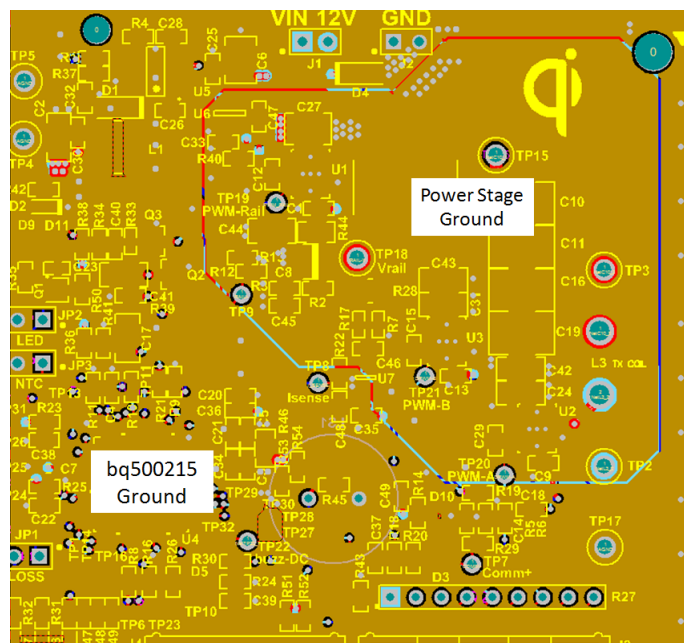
VIN 12V GND
R4 C28
TP5
R36
R37
C25
J1 J2
C6
D1
C2
C32
U5
D4
C26
U6
C27
C47
C33
TP4
C34
R40
C12
U1
TP15
C42
D2
Power Stage Ground
C10
TP19 PWM-Rail
R38 R34 C40 R33
C4
C44
D9 D11
Q3
R44
C11
TP18 Vrail
R11
C8
C43
TP3
C16
Q2 R12
R28
R50
C41
R2
C31
TP9
C45
JP2
R35
R17
C15
U3
C19
LED
R22
R7
C46
C17
TP8
Isense
C13
L3 TX COIL
NTC
C42
TP21
U7
C24
PWM-B
TP1
R23
U2
C20
C36
R46
C35
C48
C21
R54
C38
C29
C7
R25
bq500215 Ground
TP20
PWM-A
TP2
R53
D10
C9
R19
C18
C22
R45
C49
R14
TP29
TP28
R6
TP17
JP1
TP32
U4
TP27
R18
R20
C37
R30
TP22
Buzz-DC
R29
LOSS
R26
D5
R24
R43
TP7 Comm+
C39
R51
R52
D3
R27
TP10
R32
R31
TP6 TP23